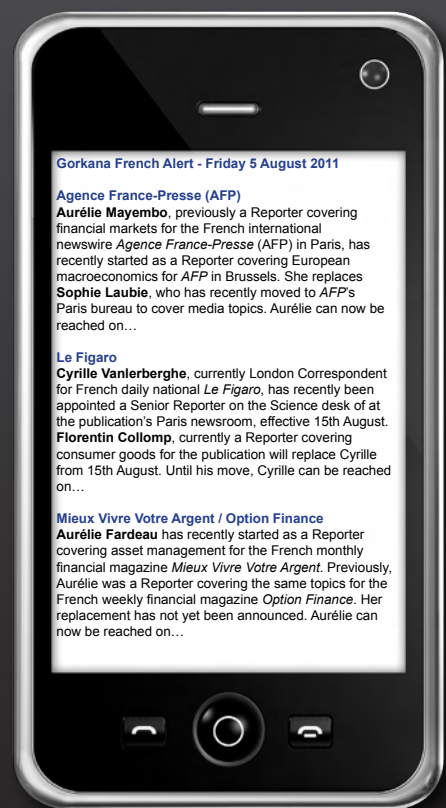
Gorkana French Alert - Friday 5 August 2011

Agence France-Presse (AFP)
Aurélie Mayembo, previously a Reporter covering financial markets for the French international newswire Agence France-Presse (AFP) in Paris, has recently started as a Reporter covering European macroeconomics for AFP in Brussels. She replaces Sophie Laubie, who has recently moved to AFP's Paris bureau to cover media topics. Aurélie can now be reached on…

Le Figaro
Cyrille Vanlerberghe, currently London Correspondent for French daily national Le Figaro, has recently been appointed a Senior Reporter on the Science desk of at the publication's Paris newsroom, effective 15th August. Florentin Collomp, currently a Reporter covering consumer goods for the publication will replace Cyrille from 15th August. Until his move, Cyrille can be reached on…

Mieux Vivre Votre Argent / Option Finance
Aurélie Fardeau has recently started as a Reporter covering asset management for the French monthly financial magazine Mieux Vivre Votre Argent. Previously, Aurélie was a Reporter covering the same topics for the French weekly financial magazine Option Finance. Her replacement has not yet been announced. Aurélie can now be reached on…